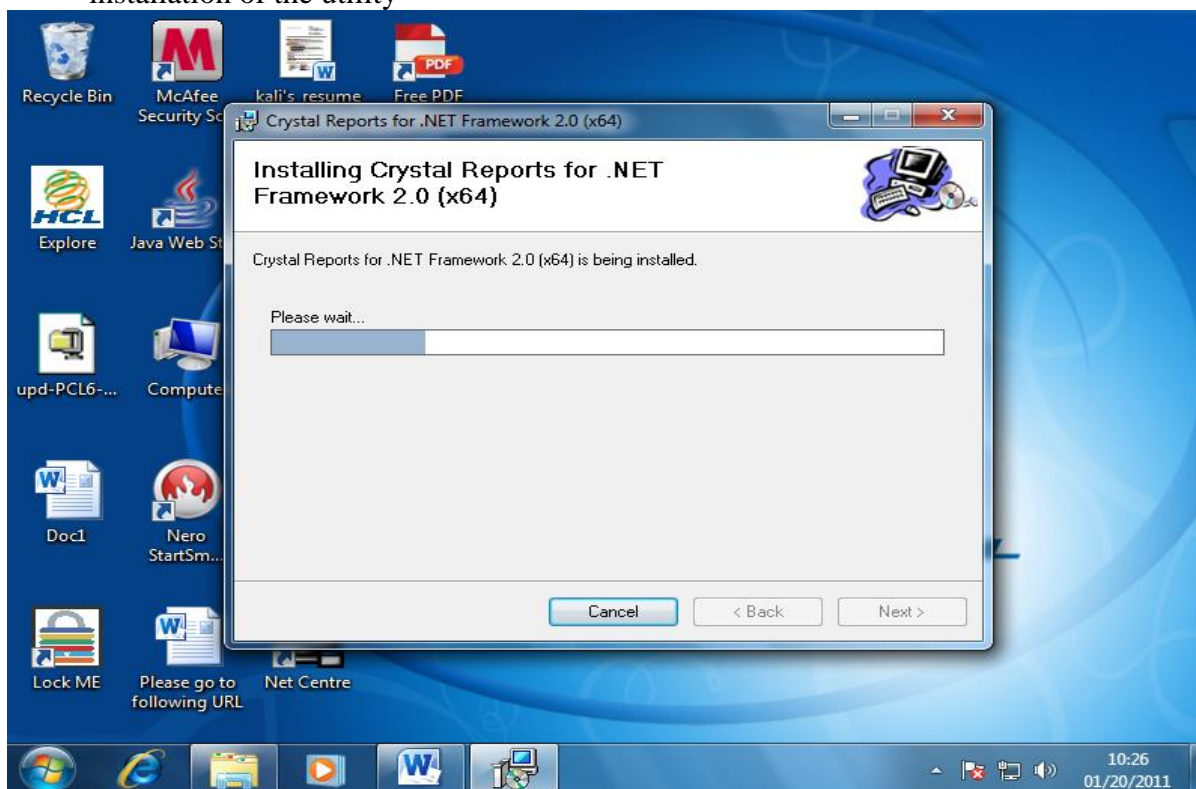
installation of the utility

Recycle Bin

McAfee Security Sc

kali's resume

Free PDF

PDF

Crystal Reports for .NET Framework 2.0 (x64)

Installing Crystal Reports for .NET Framework 2.0 (x64)

Crystal Reports for .NET Framework 2.0 (x64) is being installed.

Please wait...

Cancel

< Back

Next >

HCL

Explore

Java Web St

upd-PCL6-...

Compute

Doc1

Nero StartSm...

Lock ME

Please go to following URL

Net Centre

10:26
01/20/2011